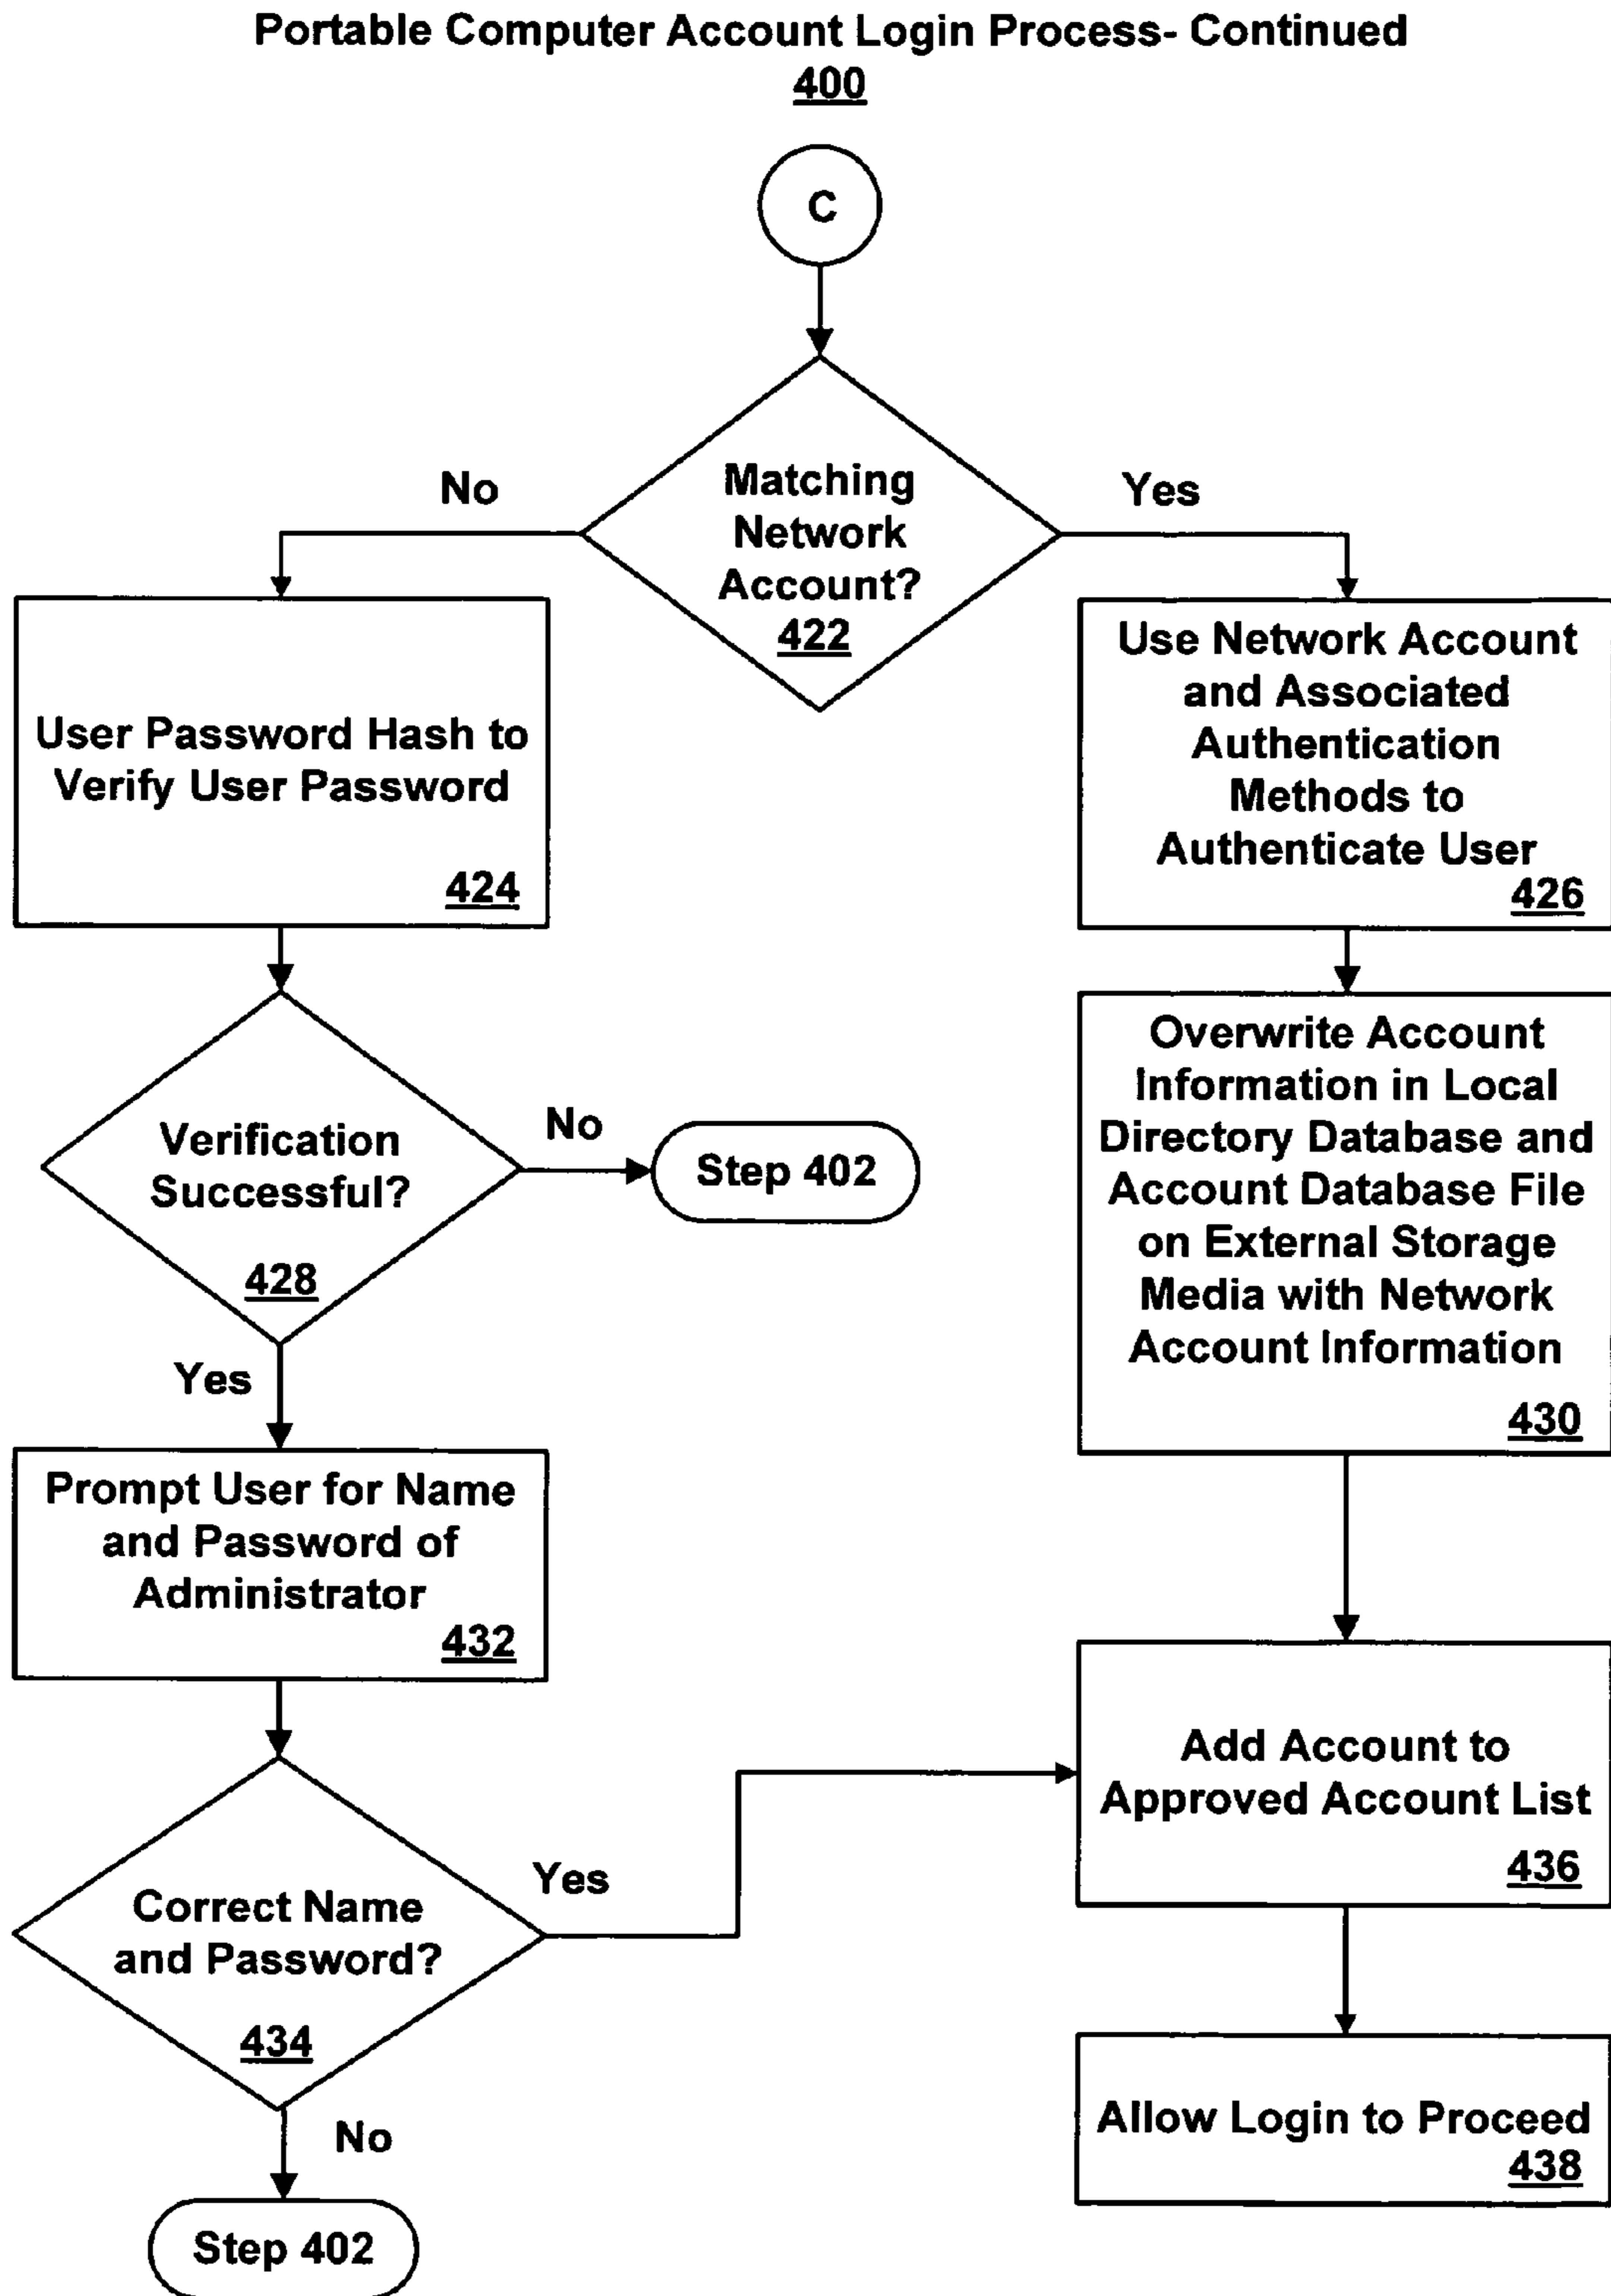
Portable Computer Account Login Process- Continued
400

C

Matching Network Account?
422

No

Yes

User Password Hash to Verify User Password
424

Use Network Account and Associated Authentication Methods to Authenticate User
426

Verification Successful?
428

No

Step 402

Overwrite Account Information in Local Directory Database and Account Database File on External Storage Media with Network Account Information
430

Yes

Prompt User for Name and Password of Administrator
432

Correct Name and Password?
434

Yes

Add Account to Approved Account List
436

No

Allow Login to Proceed
438

Step 402